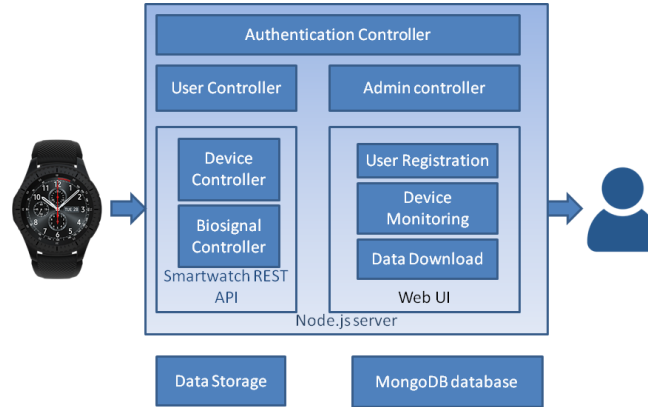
Authentication Controller

User Controller

Admin controller

Device Controller

Biosignal Controller

Smartwatch REST API

User Registration

Device Monitoring

Data Download

Web UI

Node.js server

Data Storage

MongoDB database